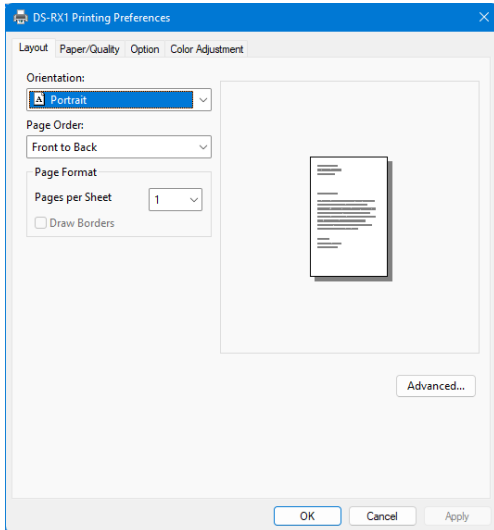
DS-RX1 Printing Preferences
×

Layout | Paper/Quality | Option | Color Adjustment

Orientation:
Portrait

Page Order:
Front to Back

Page Format
Pages per Sheet
1
Draw Borders

Advanced...

OK | Cancel | Apply